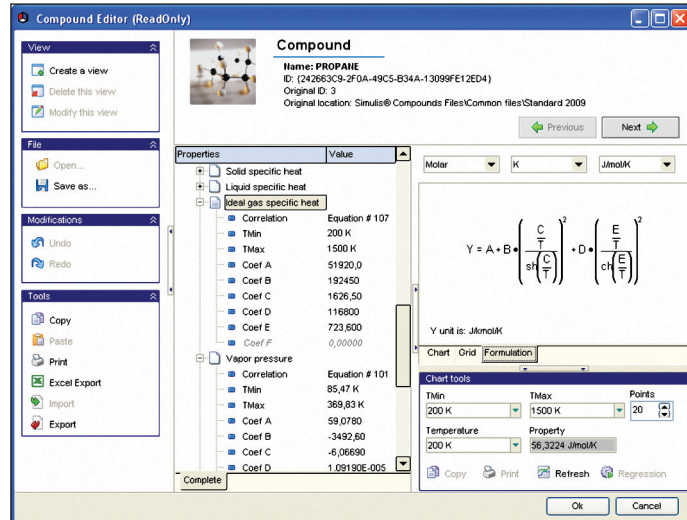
Compound Editor (ReadOnly)

View
Create a view
Delete this view
Modify this view

File
Open...
Save as...

Modifications
Undo
Redo

Tools
Copy
Paste
Print
Excel Export
Import
Export

Compound
Name: PROPANE
ID: {242663C9-2F0A-49C5-B34A-13099FE12ED4}
Original ID: 3
Original location: Simulis® Compounds Files\Common files\Standard 2009

Previous
Next

| Properties | Value |
|---|---|
| Solid specific heat | |
| Liquid specific heat | |
| Ideal gas specific heat | |
| Correlation | Equation # 107 |
| TMin | 200 K |
| TMax | 1500 K |
| Coef A | 51920,0 |
| Coef B | 192450 |
| Coef C | 1626,50 |
| Coef D | 116800 |
| Coef E | 723,600 |
| Coef F | 0,00000 |
| Vapor pressure | |
| Correlation | Equation # 101 |
| TMin | 85,47 K |
| TMax | 369,83 K |
| Coef A | 59,0780 |
| Coef B | -3492,60 |
| Coef C | -6,06690 |
| Coef D | 1,09190E-005 |

Complete

Molar
K
J/mol/K

$Y = A + B\cdot\left(\frac{\frac{C}{T}}{sh\left(\frac{C}{T}\right)}\right)^2 + D\cdot\left(\frac{\frac{E}{T}}{ch\left(\frac{E}{T}\right)}\right)^2$

Y unit is: J/mol/K

Chart Grid Formulation

Chart tools
TMin
200 K
TMax
1500 K
Points
20
Temperature
200 K
Property
56,3224 J/mol/K

Copy Print Refresh Regression

Ok Cancel